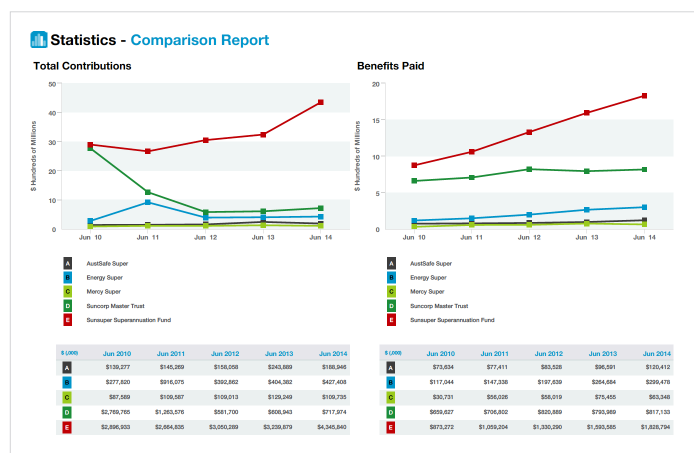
Statistics - Comparison Report

Total Contributions

$ Hundreds of Millions

50
40
30
20
10
0

Jun 10 Jun 11 Jun 12 Jun 13 Jun 14

Benefits Paid

$ Hundreds of Millions

20
15
10
5
0

Jun 10 Jun 11 Jun 12 Jun 13 Jun 14

A AustSafe Super
B Energy Super
C Mercy Super
D Suncorp Master Trust
E Sunsuper Superannuation Fund

A AustSafe Super
B Energy Super
C Mercy Super
D Suncorp Master Trust
E Sunsuper Superannuation Fund

| $ ('000) | Jun 2010 | Jun 2011 | Jun 2012 | Jun 2013 | Jun 2014 |
|---|---|---|---|---|---|
| A | $139,277 | $145,269 | $159,058 | $243,889 | $188,946 |
| B | $277,820 | $916,075 | $392,862 | $404,382 | $427,408 |
| C | $87,589 | $109,587 | $109,013 | $129,249 | $109,735 |
| D | $2,769,765 | $1,263,576 | $581,700 | $608,943 | $717,974 |
| E | $2,896,933 | $2,664,835 | $3,050,289 | $3,239,879 | $4,345,840 |

| $ ('000) | Jun 2010 | Jun 2011 | Jun 2012 | Jun 2013 | Jun 2014 |
|---|---|---|---|---|---|
| A | $73,634 | $77,411 | $83,528 | $96,591 | $120,412 |
| B | $117,044 | $147,338 | $197,639 | $264,684 | $299,478 |
| C | $30,731 | $56,028 | $58,019 | $75,455 | $63,348 |
| D | $659,627 | $706,802 | $820,889 | $793,969 | $817,133 |
| E | $873,272 | $1,059,204 | $1,330,290 | $1,593,585 | $1,828,794 |